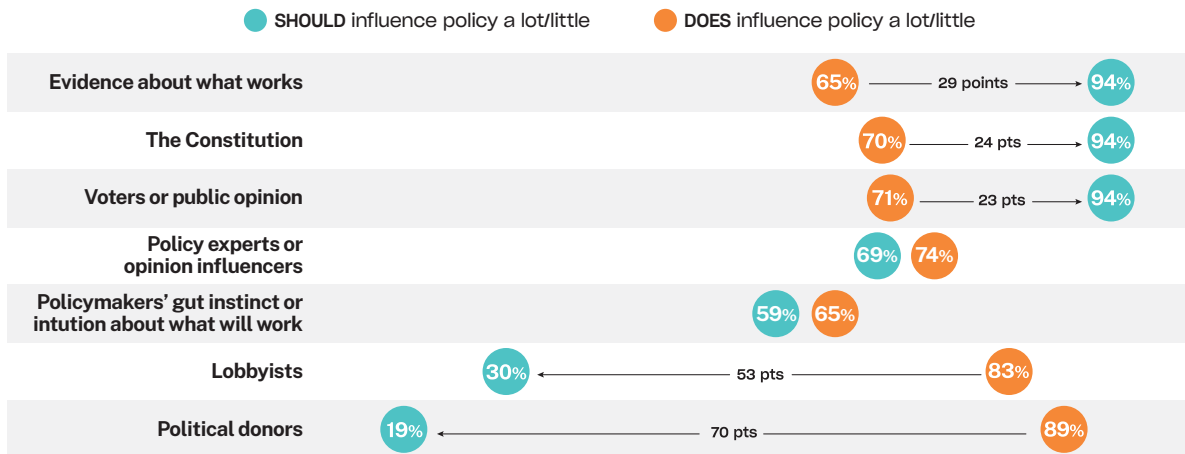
SHOULD influence policy a lot/little
DOES influence policy a lot/little

| | | | |
|---|---|---|---|
| Evidence about what works | 65% | 29 points | 94% |
| The Constitution | 70% | 24 pts | 94% |
| Voters or public opinion | 71% | 23 pts | 94% |
| Policy experts or opinion influencers | 69% | | 74% |
| Policymakers' gut instinct or intution about what will work | 59% | | 65% |
| Lobbyists | 30% | 53 pts | 83% |
| Political donors | 19% | 70 pts | 89% |